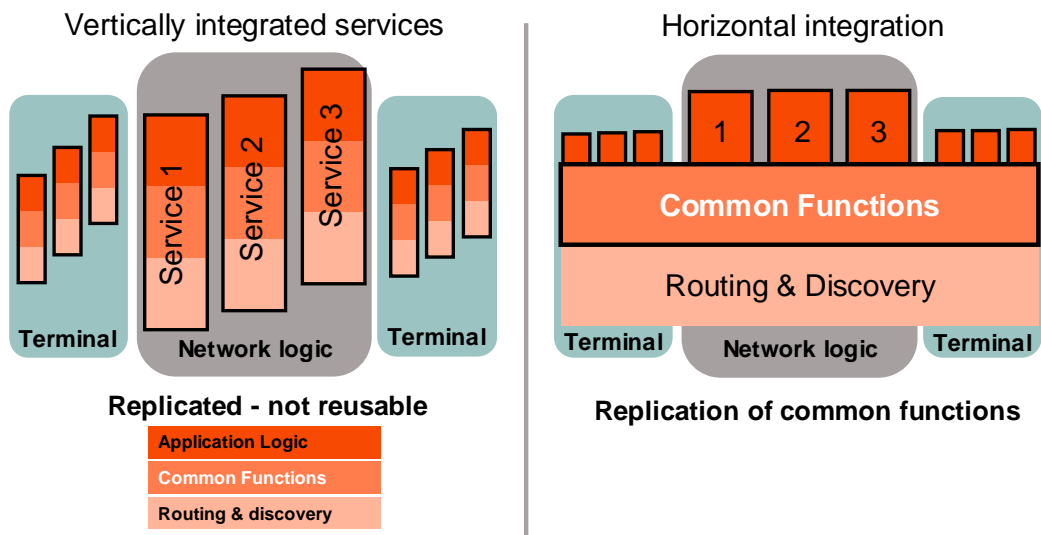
Vertically integrated services

Terminal

Service 1

Service 2

Service 3

Network logic

Terminal

Replicated - not reusable

Application Logic

Common Functions

Routing & discovery

Horizontal integration

1

2

3

Common Functions

Routing & Discovery

Terminal

Network logic

Terminal

Replication of common functions